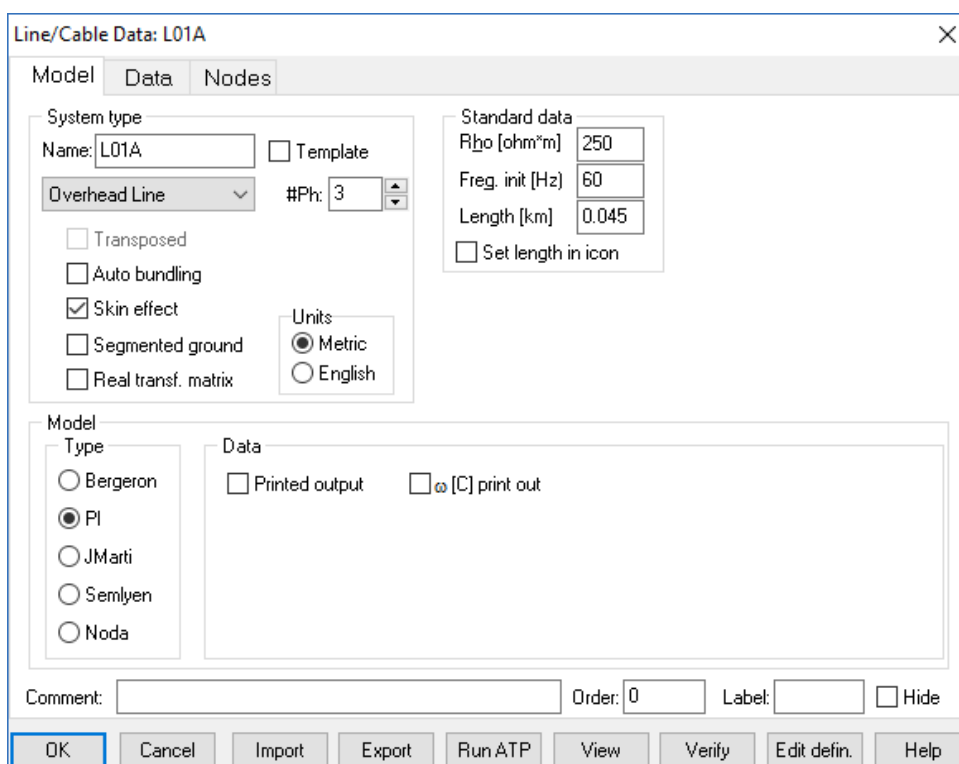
Line/Cable Data: L01A

Model | Data | Nodes

System type
Name: L01A
Template
Overhead Line
#Ph: 3
Transposed
Auto bundling
Skin effect
Segmented ground
Real transf. matrix

Units
Metric
English

Standard data
Rho [ohm*m] 250
Freq. init [Hz] 60
Length [km] 0.045
Set length in icon

Model
Type
Bergeron
PI
JMarti
Semlyen
Noda

Data
Printed output
ω [C] print out

Comment:
Order: 0
Label:
Hide

OK | Cancel | Import | Export | Run ATP | View | Verify | Edit defin. | Help